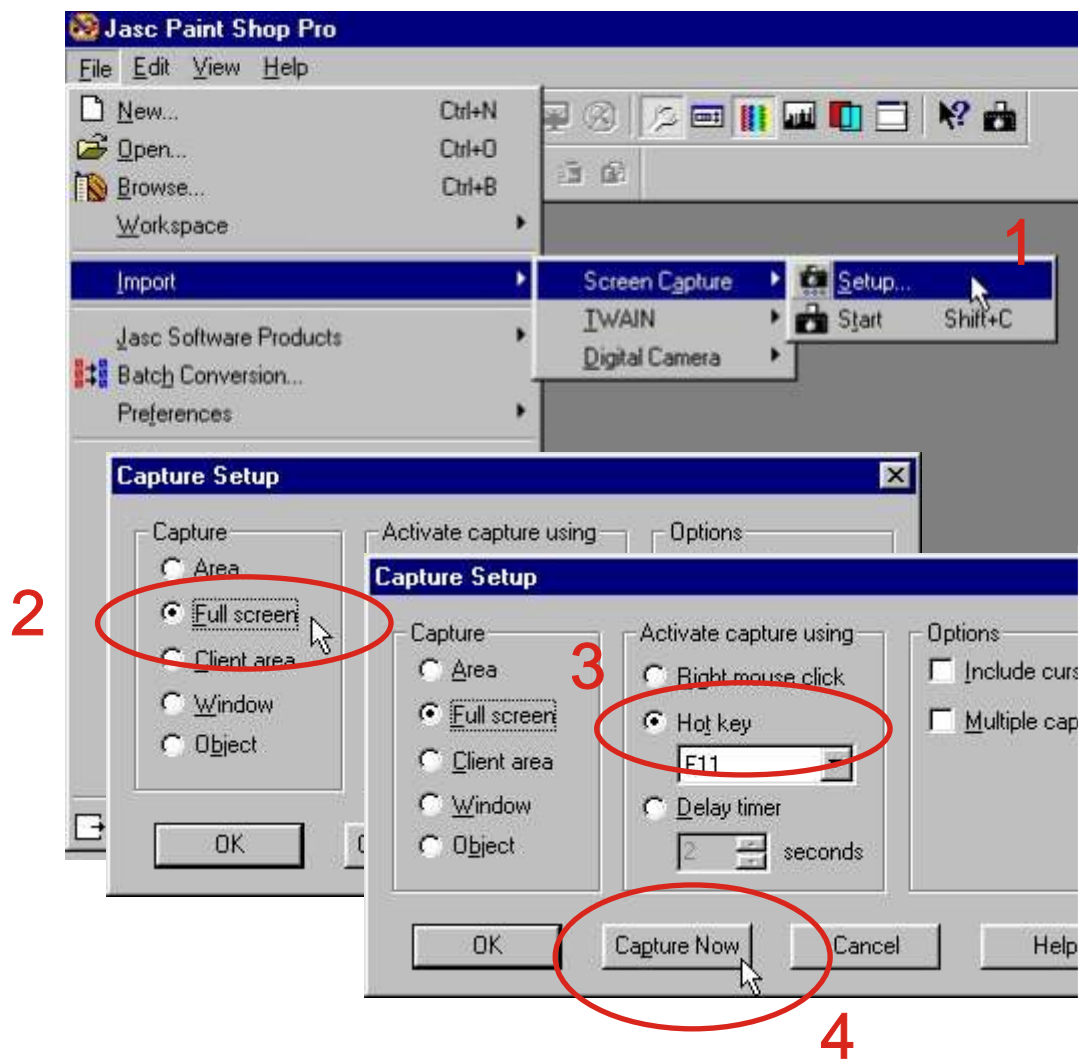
Jasc Paint Shop Pro

File Edit View Help

New... Ctrl+N
Open... Ctrl+O
Browse... Ctrl+B
Workspace

Import

Jasc Software Products
Batch Conversion...
Preferences

Screen Capture
TWAIN
Digital Camera

Setup...
Start Shift+C

1

Capture Setup

Capture
Area
Full screen
Client area
Window
Object

Activate capture using

Options

OK

2

Capture Setup

Capture
Area
Full screen
Client area
Window
Object

Activate capture using
Right mouse click
Hot key
F11
Delay timer
2 seconds

Options
Include curs
Multiple cap

3

OK
Capture Now
Cancel
Help

4